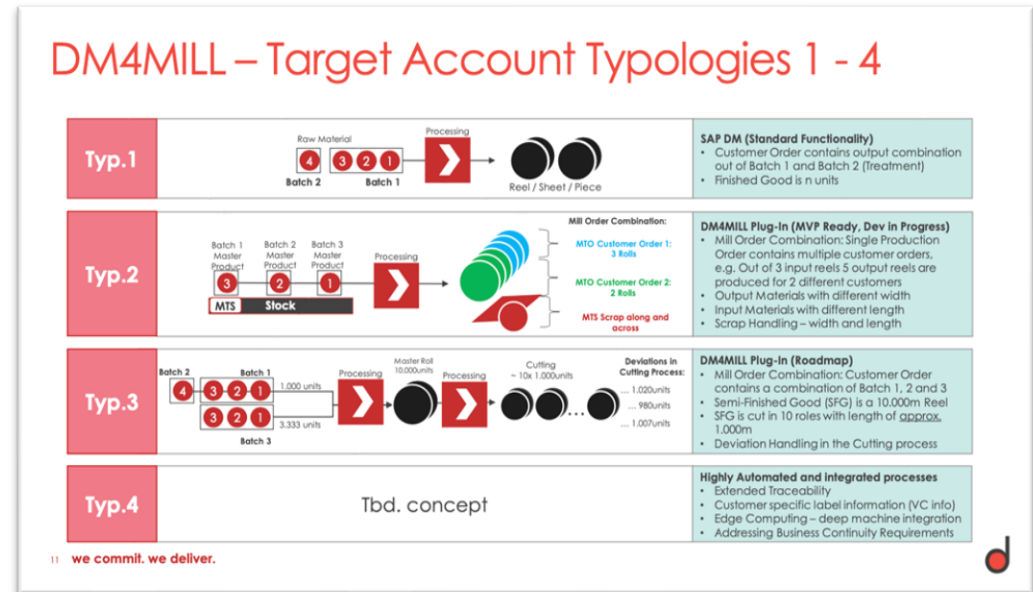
DM4MILL – Target Account Typologies 1 - 4

Typ.1

Raw Material

4

3 2 1

Batch 2

Batch 1

Processing

Reel / Sheet / Piece

SAP DM (Standard Functionality)
- Customer Order contains output combination out of Batch 1 and Batch 2 (Treatment)
- Finished Good is n units

Typ.2

Batch 1 Master Product

Batch 2 Master Product

Batch 3 Master Product

3

2

1

MTS

Stock

Processing

Mill Order Combination:

MTO Customer Order 1: 3 Rolls

MTO Customer Order 2: 2 Rolls

MTS Scrap along and across

DM4MILL Plug-In (MVP Ready, Dev in Progress)
- Mill Order Combination: Single Production Order contains multiple customer orders, e.g. Out of 3 input reels 5 output reels are produced for 2 different customers
- Output Materials with different width
- Input Materials with different length
- Scrap Handling – width and length

Typ.3

Batch 2

Batch 1

4

3 2 1

1.000 units

3 2 1

3.333 units

Batch 3

Processing

Master Roll 10.000units

Processing

Cutting ~ 10x 1.000units

Deviations in Cutting Process:

… 1.020units

… 980units

… 1.007units

DM4MILL Plug-In (Roadmap)
- Mill Order Combination: Customer Order contains a combination of Batch 1, 2 and 3
- Semi-Finished Good (SFG) is a 10.000m Reel
- SFG is cut in 10 roles with length of approx. 1.000m
- Deviation Handling in the Cutting process

Typ.4

Tbd. concept

Highly Automated and integrated processes
- Extended Traceability
- Customer specific label information (VC info)
- Edge Computing – deep machine integration
- Addressing Business Continuity Requirements

11 we commit. we deliver.